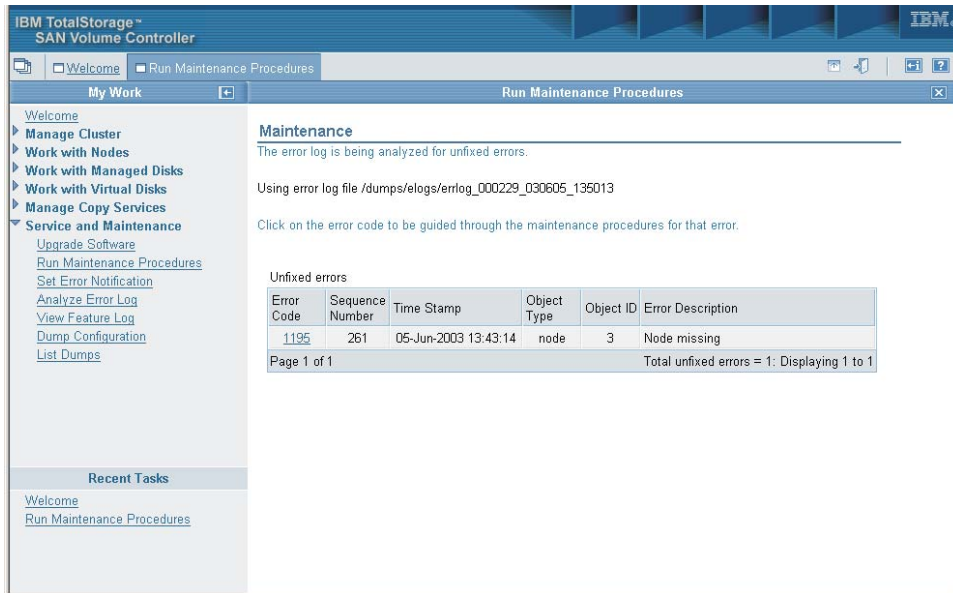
IBM TotalStorage™
SAN Volume Controller

IBM.

Welcome | Run Maintenance Procedures

My Work

Welcome
Manage Cluster
Work with Nodes
Work with Managed Disks
Work with Virtual Disks
Manage Copy Services
Service and Maintenance
Upgrade Software
Run Maintenance Procedures
Set Error Notification
Analyze Error Log
View Feature Log
Dump Configuration
List Dumps

Recent Tasks

Welcome
Run Maintenance Procedures

Run Maintenance Procedures

Maintenance

The error log is being analyzed for unfixed errors.

Using error log file /dumps/elogs/errlog_000229_030605_135013

Click on the error code to be guided through the maintenance procedures for that error.

Unfixed errors

| Error Code | Sequence Number | Time Stamp | Object Type | Object ID | Error Description |
|---|---|---|---|---|---|
| 1195 | 261 | 05-Jun-2003 13:43:14 | node | 3 | Node missing |
| Page 1 of 1 | | | | | Total unfixed errors = 1: Displaying 1 to 1 |